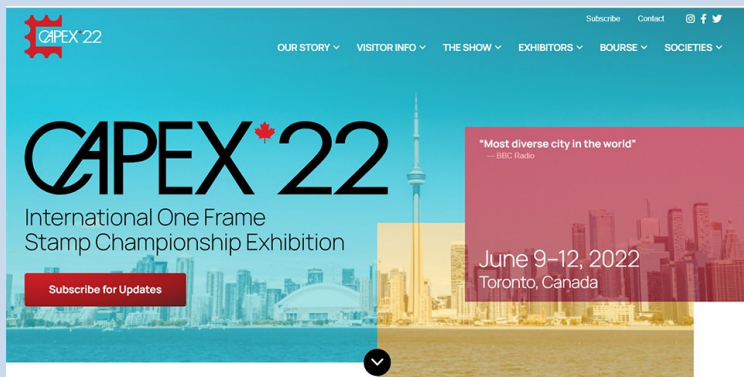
CAPEX 22

Subscribe Contact

OUR STORY VISITOR INFO THE SHOW EXHIBITORS BOURSE SOCIETIES

CAPEX 22

International One Frame Stamp Championship Exhibition

Subscribe for Updates

"Most diverse city in the world"
— BBC Radio

June 9–12, 2022
Toronto, Canada